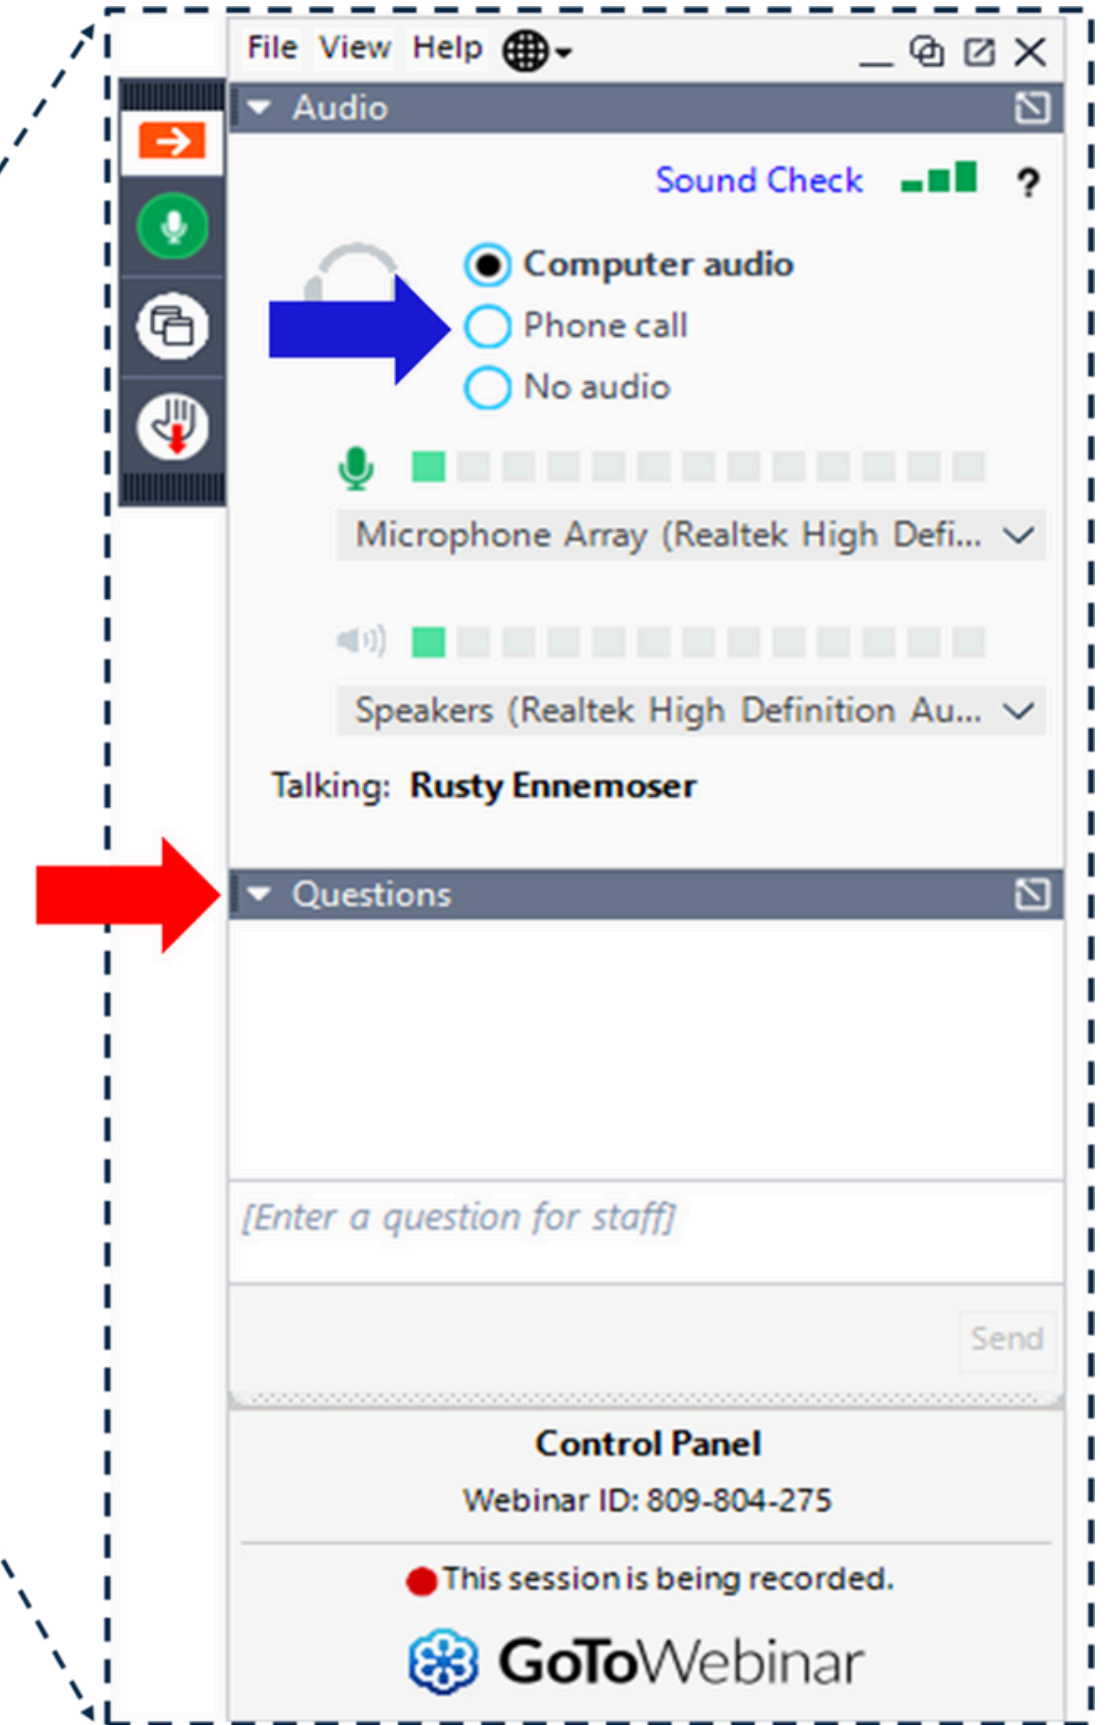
File View Help

Audio

Sound Check ?

Computer audio
Phone call
No audio

Microphone Array (Realtek High Defi...

Speakers (Realtek High Definition Au...

Talking: Rusty Ennemoser

Questions

[Enter a question for staff]

Send

Control Panel
Webinar ID: 809-804-275

This session is being recorded.

GoToWebinar